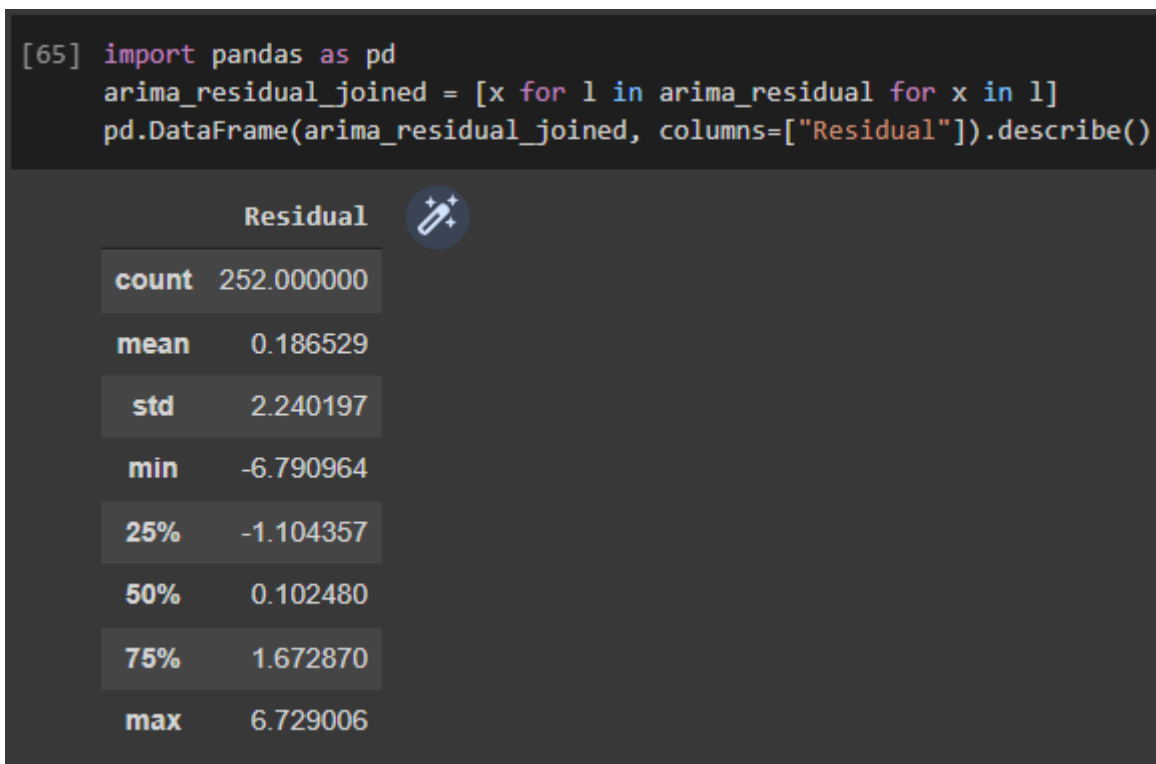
[65] import pandas as pd
arima_residual_joined = [x for l in arima_residual for x in l]
pd.DataFrame(arima_residual_joined, columns=["Residual"]).describe()

| | Residual |
|---|---|
| count | 252.000000 |
| mean | 0.186529 |
| std | 2.240197 |
| min | -6.790964 |
| 25% | -1.104357 |
| 50% | 0.102480 |
| 75% | 1.672870 |
| max | 6.729006 |